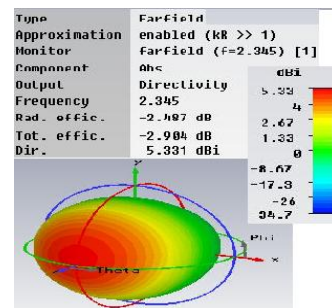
| Type | Farfield |
|---|---|
| Approximation | enabled (kR >> 1) |
| Monitor | farfield (f=2.345) [1] |
| Component | Abs |
| Output | Directivity |
| Frequency | 2.345 |
| Rad. effic. | -2.497 dB |
| Tot. effic. | -2.904 dB |
| Dir. | 5.331 dBi |

dBi
5.33
4
2.67
1.33
0
-8.67
-17.3
-26
-34.7

Phi
Theta